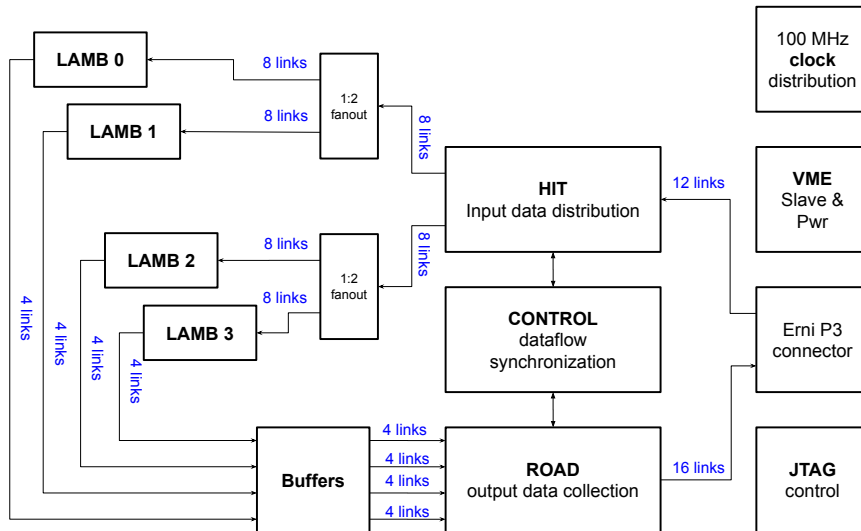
LAMB 0

LAMB 1

LAMB 2

LAMB 3

8 links

8 links

1:2 fanout

8 links

8 links

8 links

1:2 fanout

8 links

HIT
Input data distribution

12 links

CONTROL
dataflow synchronization

ROAD
output data collection

16 links

Buffers

4 links

4 links

4 links

4 links

4 links

4 links

4 links

4 links

100 MHz
clock
distribution

VME
Slave &
Pwr

Erni P3
connector

JTAG
control